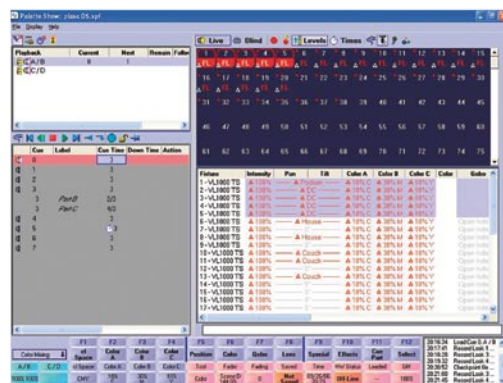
Palette Show: plaas DS.xpf
File Display Help

Playback | Current | Next | Remain | Fader
C/A/B | 8 | 1
C/D

Live | Blind | Levels | Times

1 2 3 4 5 6 7 8 9 10 11 12 13 14 15
16 17 18 19 20 21 22 23 24 25 26 27 28 29 30
31 32 33 34 35 36 37 38 39 40 41 42 43 44 45
46 47 48 49 50 51 52 53 54 55 56 57 58 59 60
61 62 63 64 65 66 67 68 69 70 71 72 73 74 75

| | Cue | Label | Cue Time | Down Time | Action |
|---|---|---|---|---|---|
| | 0 | | | | |
| | 1 | | 3 | | |
| | 2 | | 3 | | |
| | 3 | | 3 | | |
| | 3 | Part B | 2/3 | | |
| | 3 | Part C | 4/2 | | |
| | 4 | | 3 | | |
| | 5 | | 3 | | |
| | 6 | | 3 | | |
| | 7 | | 3 | | |

| Fixture | Intensity | Pan | Tilt | Color A | Color B | Color C | Color | Gobo |
|---|---|---|---|---|---|---|---|---|
| 1 - VL1000 TS | A 100% | | A Podium | A 18% C | A 38% M | A 18% Y | | |
| 2 - VL1000 TS | A 100% | | A DC | A 18% C | A 38% M | A 18% Y | | |
| 3 - VL1000 TS | A 100% | | A DC | A 18% C | A 38% M | A 18% Y | | |
| 4 - VL1000 TS | A 100% | | A DC | A 18% C | A 38% M | A 18% Y | | |
| 5 - VL1000 TS | A 100% | | A DC | A 18% C | A 38% M | A 18% Y | | |
| 6 - VL1000 TS | A 100% | | A House | A 18% C | A 38% M | A 18% Y | | |
| 7 - VL1000 TS | A 100% | | A House | A 18% C | A 38% M | A 18% Y | | |
| 8 - VL1000 TS | A 100% | | A DC | A 18% C | A 38% M | A 18% Y | | |
| 9 - VL1000 TS | A 100% | | A House | A 18% C | A 38% M | A 18% Y | | |
| 10 - VL1000 TS | A 100% | | A Couch | A 18% C | A 38% M | A 18% Y | | |
| 11 - VL1000 TS | A 100% | | A Couch | A 18% C | A 38% M | A 18% Y | | |
| 12 - VL1000 TS | A 100% | | A Couch | A 18% C | A 38% M | A 18% Y | | |
| 13 - VL1000 TS | A 100% | | | A 18% C | A 38% M | A 18% Y | | |
| 14 - VL1000 TS | A 100% | | | A 18% C | A 38% M | A 18% Y | | |
| 15 - VL1000 TS | A 100% | | A Couch | A 18% C | A 38% M | A 18% Y | | |
| 16 - VL1000 TS | A 100% | | A Couch | A 18% C | A 38% M | A 18% Y | | |

F1 F2 F3 F4 F5 F6 F7 F8 F9 F10 F11 F12
Color Mixing | of Space | Color A | Color B | Color C | Position | Color | Gobo | Lens | Special | Effects | Cue Part | Select
A/B | C/D | Solo | Fader | Fading | Saved | Time | Wait Status | Loaded | Off

20:16:34 Load Cue 0: A / B
20:17:41 Record Look 1
20:18:51 Record Look 3
20:20:52 Checkpoint file
20:21:03 Record Look 5
20:21:45 Record Look 6